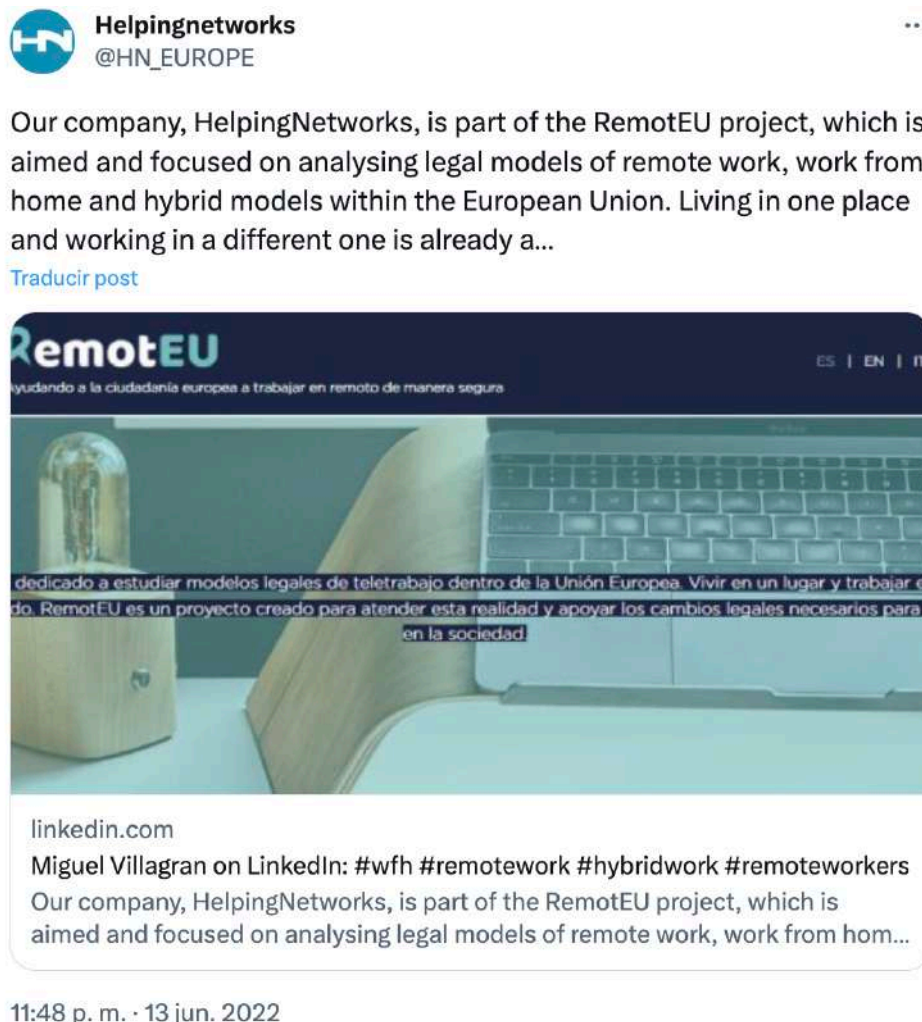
Helpingnetworks
@HN_EUROPE

Our company, HelpingNetworks, is part of the RemotEU project, which is aimed and focused on analysing legal models of remote work, work from home and hybrid models within the European Union. Living in one place and working in a different one is already a...

Traducir post

RemotEU

yudando a la ciudadanía europea a trabajar en remoto de manera segura

ES | EN | I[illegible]

dedicado a estudiar modelos legales de teletrabajo dentro de la Unión Europea. Vivir en un lugar y trabajar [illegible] do. RemotEU es un proyecto creado para atender esta realidad y apoyar los cambios legales necesarios para en la sociedad

linkedin.com
Miguel Villagran on LinkedIn: #wfh #remotework #hybridwork #remoteworkers
Our company, HelpingNetworks, is part of the RemotEU project, which is aimed and focused on analysing legal models of remote work, work from hom...

11:48 p. m. · 13 jun. 2022